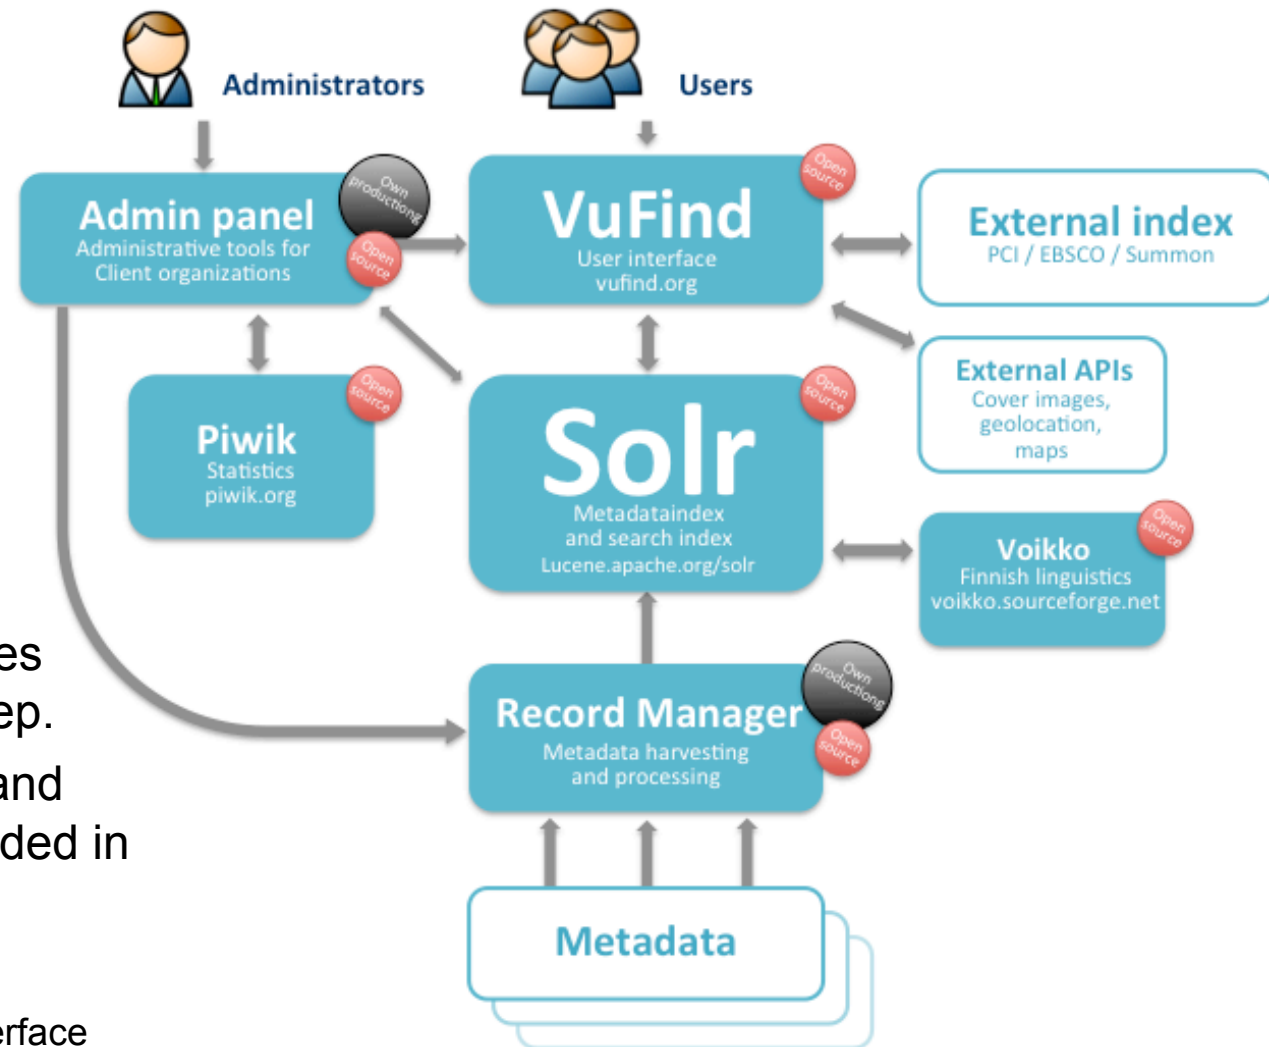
Administrators

Users

Admin panel
Administrative tools for Client organizations

Own productiong

Open source

VuFind
User interface
vufind.org

Open source

External index
PCI / EBSCO / Summon

External APIs
Cover images, geolocation, maps

Piwik
Statistics
piwik.org

Open source

Solr
Metadataindex and search index
Lucene.apache.org/solr

Open source

Voikko
Finnish linguistics
voikko.sourceforge.net

Open source

es
ep.
and
ded in

Record Manager
Metadata harvesting and processing

Own productiong

Open source

Metadata

erface